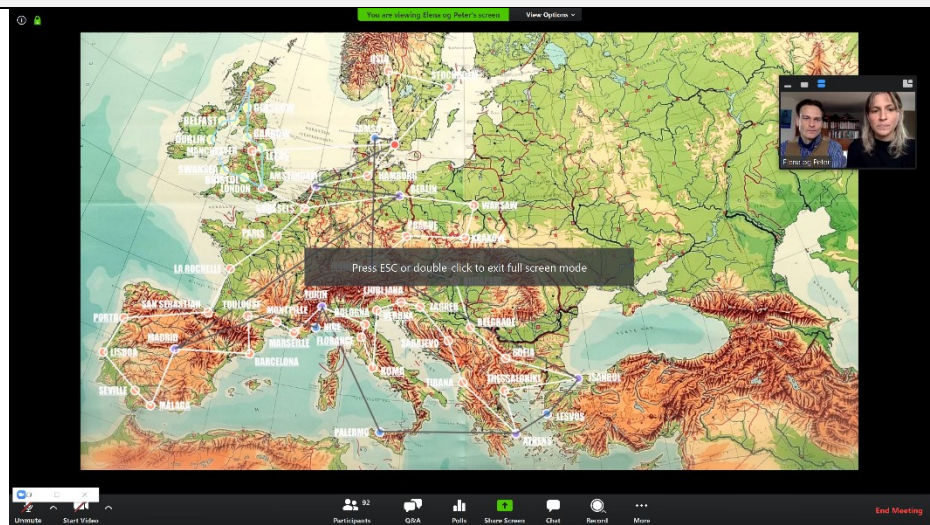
You are viewing Elena og Peter's screen

View Options

OSLO
STOCKHOLM
GLASGOW
BELFAST
EDINBURGH
DUBLIN
MANCHESTER
LEEDS
SWANSEA
BRISTOL
LONDON
AMSTERDAM
HAMBURG
BERLIN
BRUSSELS
WARSAW
PARIS
KRAKOW
LA ROCHELLE
SAN SEBASTIAN
TOULOUSE
TURIN
LJUBLJANA
ZAGREB
PORTO
MONTPELLIER
BOLOGNA
BELGRADE
MADRID
MARSEILLE
NICE
FLORENCE
SARAJEVO
LISBON
BARCELONA
ROME
SOFIA
TIRANA
THESSALONIKI
ISTANBUL
SEVILLE
MALAGA
LESVOS
PALERMO
ATHENS

Press ESC or double-click to exit full screen mode

Elena og Peter

Unmute
Start Video
92
Participants
Q&A
Polls
Share Screen
Chat
Record
More
End Meeting